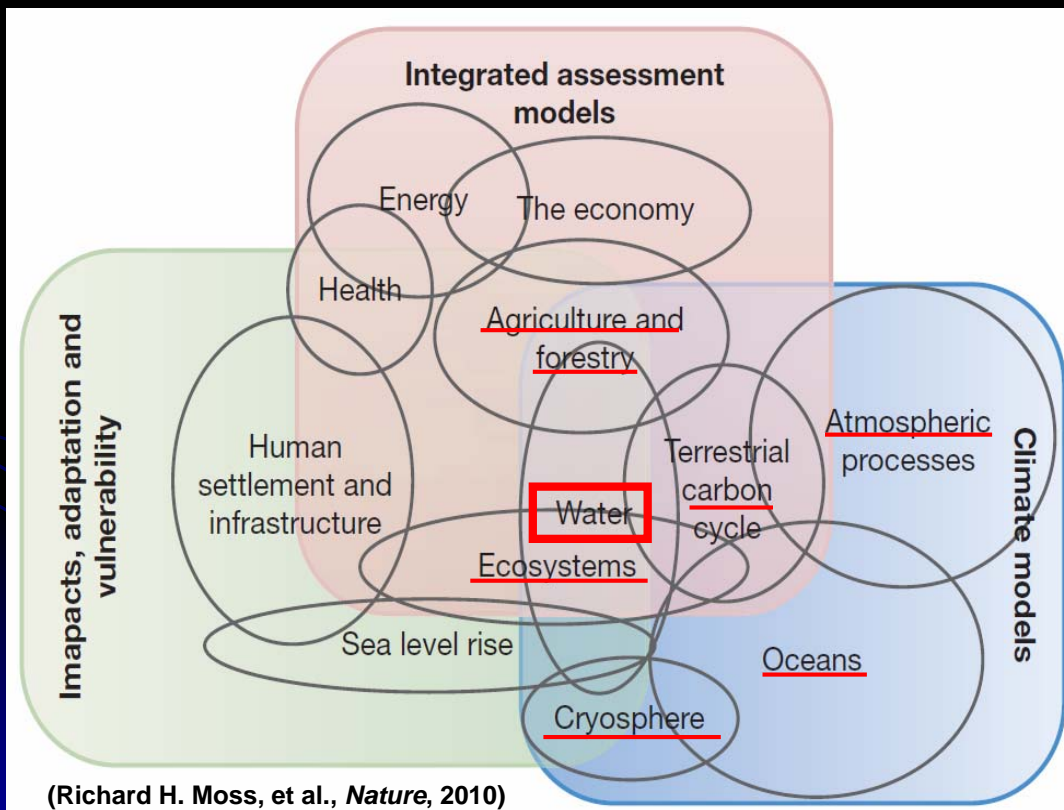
Integrated assessment models

Energy

The economy

Health

Agriculture and forestry

Imapacts, adaptation and vulnerability

Human settlement and infrastructure

Terrestrial carbon cycle

Atmospheric processes

Climate models

Water

Ecosystems

Sea level rise

Oceans

Cryosphere

(Richard H. Moss, et al., *Nature*, 2010)